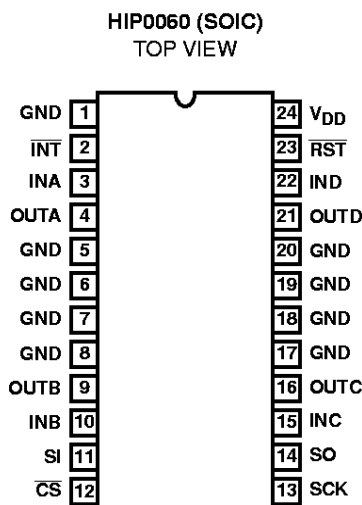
HIP0060 (SOIC)
TOP VIEW

GND 1
$\overline{INT}$ 2
INA 3
OUTA 4
GND 5
GND 6
GND 7
GND 8
OUTB 9
INB 10
SI 11
$\overline{CS}$ 12

24 $V_{DD}$
23 $\overline{RST}$
22 IND
21 OUTD
20 GND
19 GND
18 GND
17 GND
16 OUTC
15 INC
14 SO
13 SCK